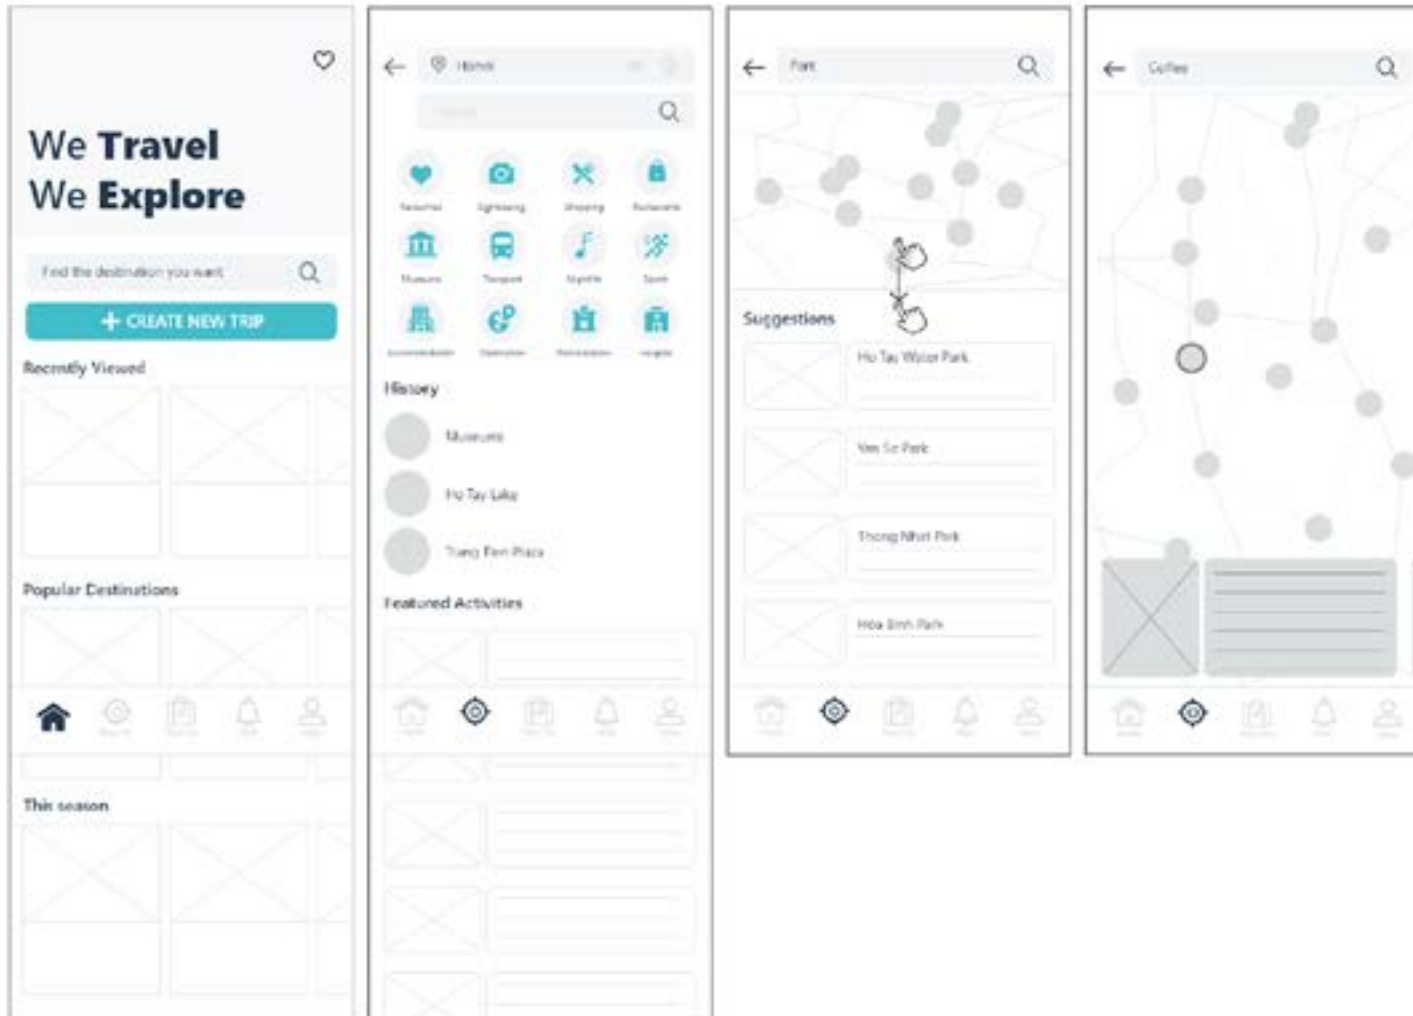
We Travel
We Explore

Find the destination you want

+ CREATE NEW TRIP

Recently Viewed

Popular Destinations

This season

Hanoi

Favourites
Sightseeing
Shopping
Restaurants
Museum
Transport
Nightlife
Sport
Accommodation
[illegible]
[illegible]
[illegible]

History

Museums

Ho Tay Lake

Trang Tien Plaza

Featured Activities

Park

Suggestions

Ho Tay Water Park

Yen So Park

Thong Nhat Park

Hoa Binh Park

Coffee